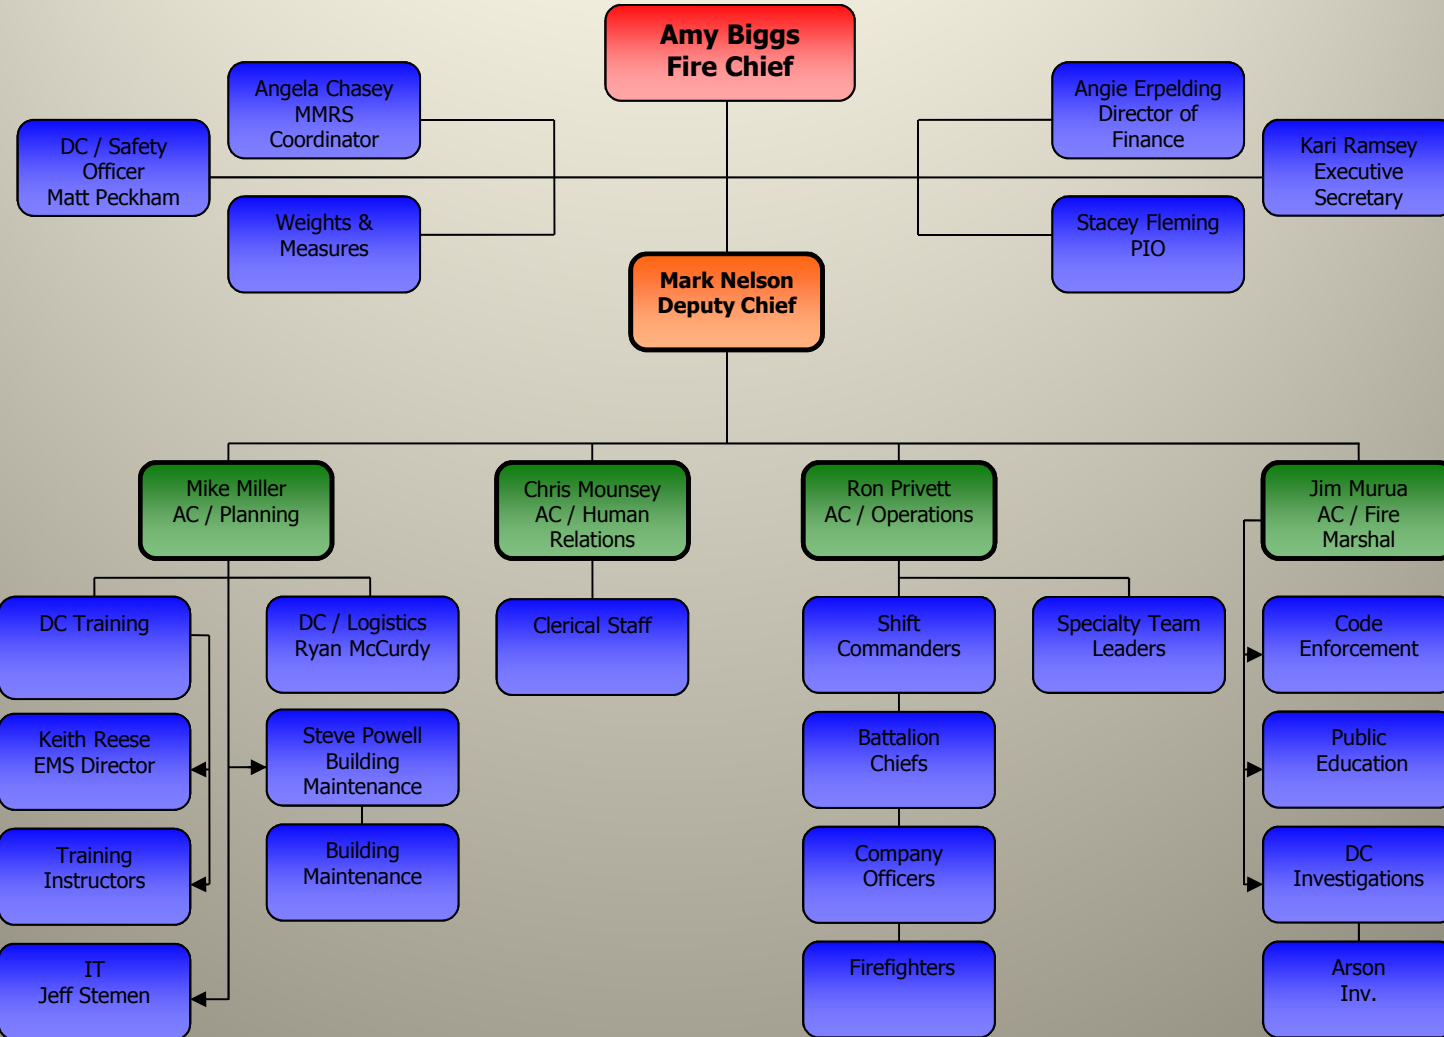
Amy Biggs
Fire Chief

Angela Chasey
MMRS
Coordinator

DC / Safety
Officer
Matt Peckham

Weights &
Measures

Angie Erpelding
Director of
Finance

Kari Ramsey
Executive
Secretary

Stacey Fleming
PIO

Mark Nelson
Deputy Chief

Mike Miller
AC / Planning

Chris Mounsey
AC / Human
Relations

Ron Privett
AC / Operations

Jim Murua
AC / Fire
Marshal

DC Training

DC / Logistics
Ryan McCurdy

Clerical Staff

Shift
Commanders

Specialty Team
Leaders

Code
Enforcement

Keith Reese
EMS Director

Steve Powell
Building
Maintenance

Battalion
Chiefs

Public
Education

Training
Instructors

Building
Maintenance

Company
Officers

DC
Investigations

IT
Jeff Stemen

Firefighters

Arson
Inv.